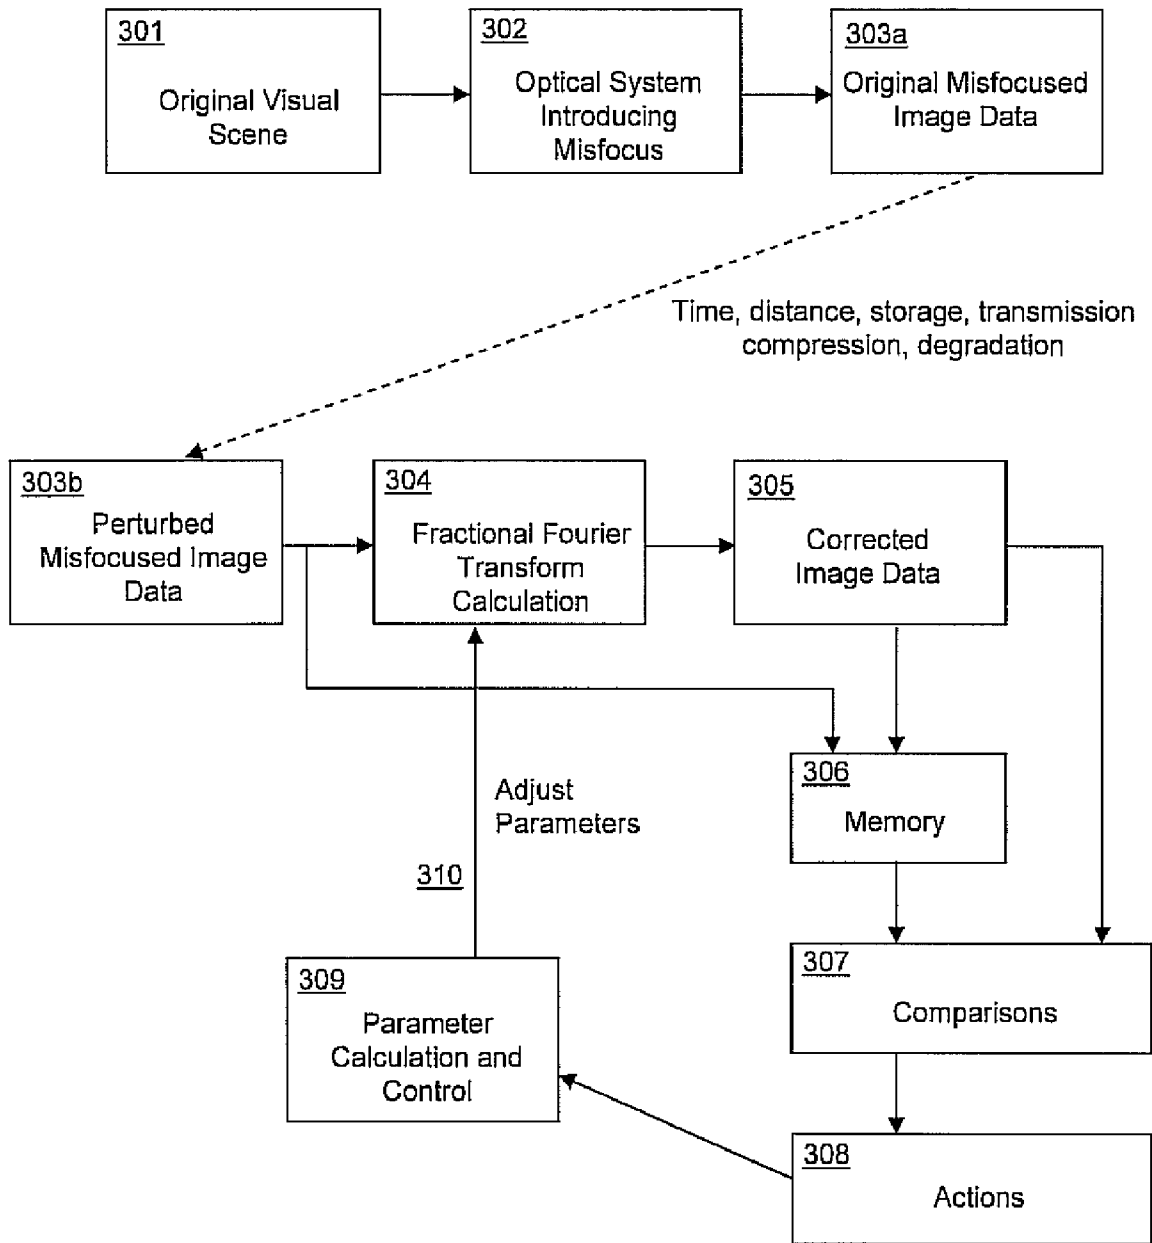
301
Original Visual Scene

302
Optical System Introducing Misfocus

303a
Original Misfocused Image Data

Time, distance, storage, transmission compression, degradation

303b
Perturbed Misfocused Image Data

304
Fractional Fourier Transform Calculation

305
Corrected Image Data

306
Memory

Adjust Parameters

310

307
Comparisons

309
Parameter Calculation and Control

308
Actions